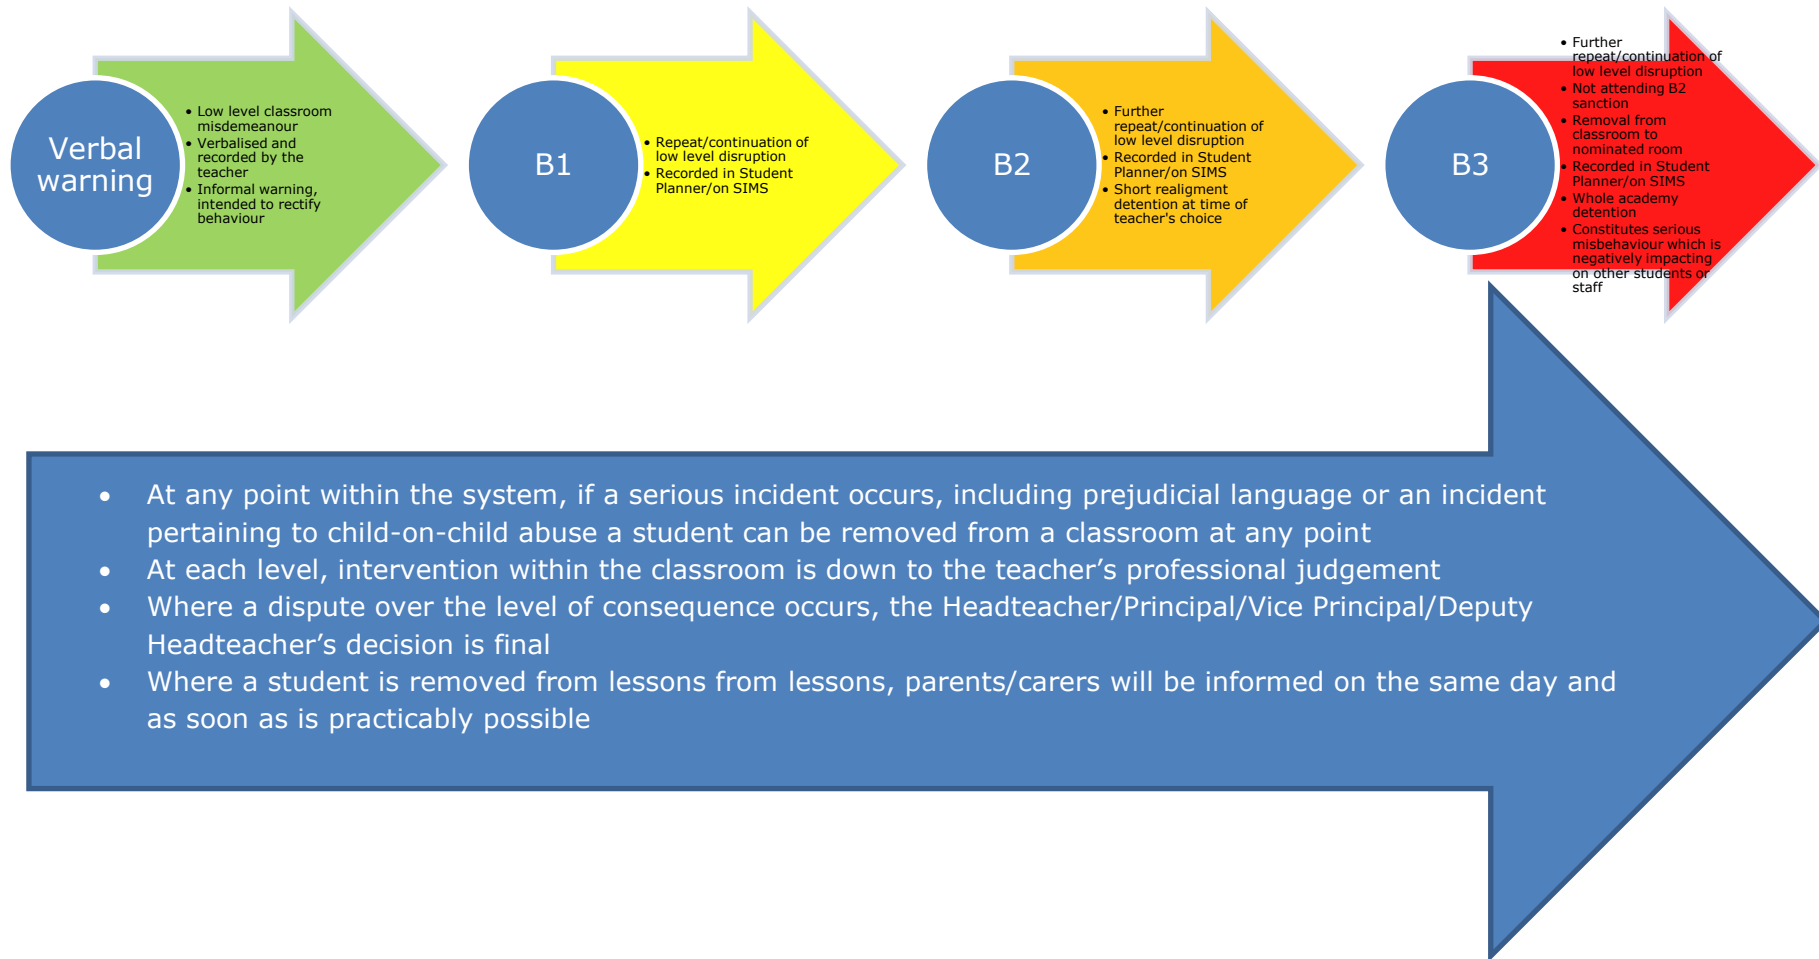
Verbal warning

- Low level classroom misdemeanour
- Verbalised and recorded by the teacher
- Informal warning, intended to rectify behaviour

B1

- Repeat/continuation of low level disruption
- Recorded in Student Planner/on SIMS

B2

- Further repeat/continuation of low level disruption
- Recorded in Student Planner/on SIMS
- Short realigment detention at time of teacher's choice

B3

- Further repeat/continuation of low level disruption
- Not attending B2 sanction
- Removal from classroom to nominated room
- Recorded in Student Planner/on SIMS
- Whole academy detention
- Constitutes serious misbehaviour which is negatively impacting on other students or staff

- At any point within the system, if a serious incident occurs, including prejudicial language or an incident pertaining to child-on-child abuse a student can be removed from a classroom at any point
- At each level, intervention within the classroom is down to the teacher's professional judgement
- Where a dispute over the level of consequence occurs, the Headteacher/Principal/Vice Principal/Deputy Headteacher's decision is final
- Where a student is removed from lessons from lessons, parents/carers will be informed on the same day and as soon as is practicably possible